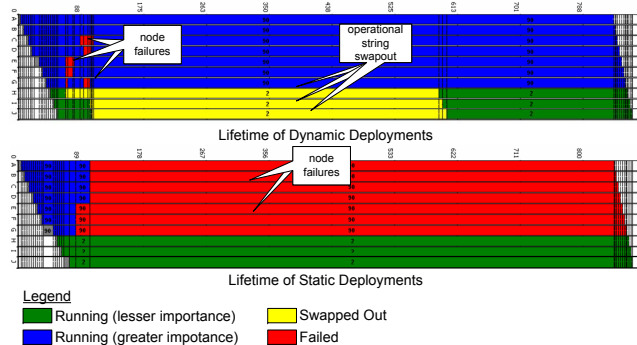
0 88 175 263 350 438 525 613 701 788

A B C D E F G H I J

node failures

operational string swapout

Lifetime of Dynamic Deployments

0 89 178 267 356 444 533 622 711 800

A B C D E F G H I J

node failures

Lifetime of Static Deployments

Legend

Running (lesser importance)

Running (greater impotance)

Swapped Out

Failed